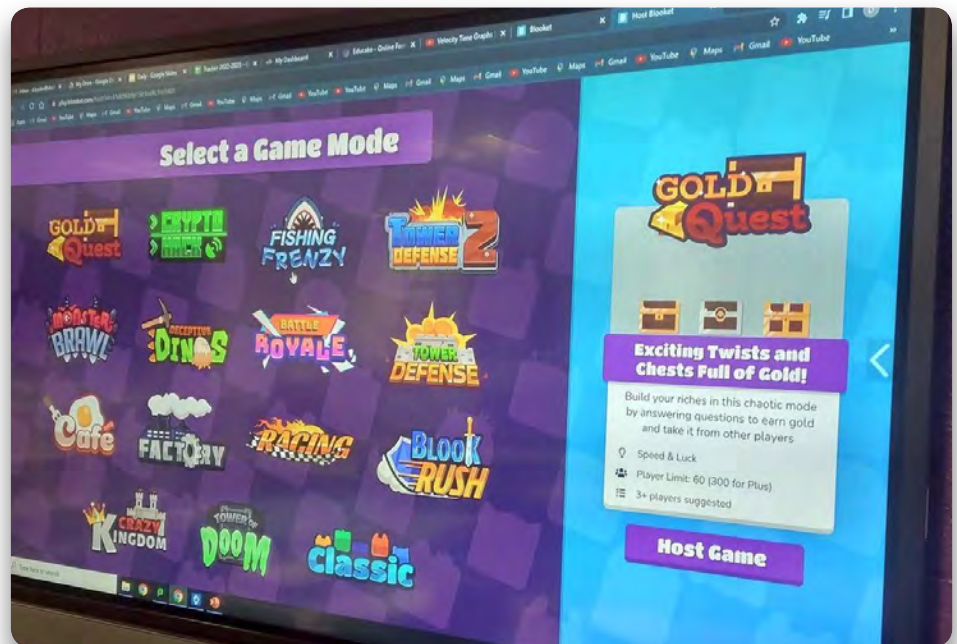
My Dashboard | Edurake - Online For | Velocity Time Graphs | Blooket | Host Blooket

YouTube Maps Gmail YouTube Maps Gmail YouTube Maps Gmail YouTube Maps Gmail YouTube

Select a Game Mode

GOLD Quest

CRYPTO HACK

FISHING FRENZY

TOWER DEFENSE 2

MONSTER BRAWL

DECEPTIVE DINOS

BATTLE ROYALE

TOWER DEFENSE

Café

FACTORY

RACING

BLOOK RUSH

CRAZY KINGDOM

TOWER OF DOOM

Classic

GOLD Quest

Exciting Twists and Chests Full of Gold!

Build your riches in this chaotic mode by answering questions to earn gold and take it from other players

Speed & Luck

Player Limit: 60 (300 for Plus)

3+ players suggested

Host Game